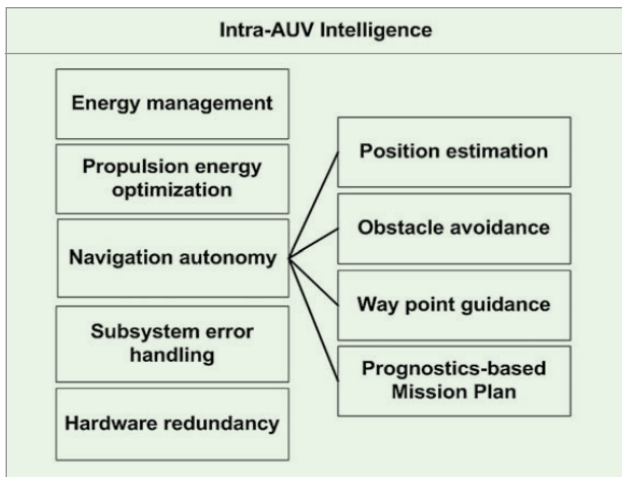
Intra-AUV Intelligence

Energy management

Propulsion energy optimization

Navigation autonomy

Subsystem error handling

Hardware redundancy

Position estimation

Obstacle avoidance

Way point guidance

Prognostics-based Mission Plan